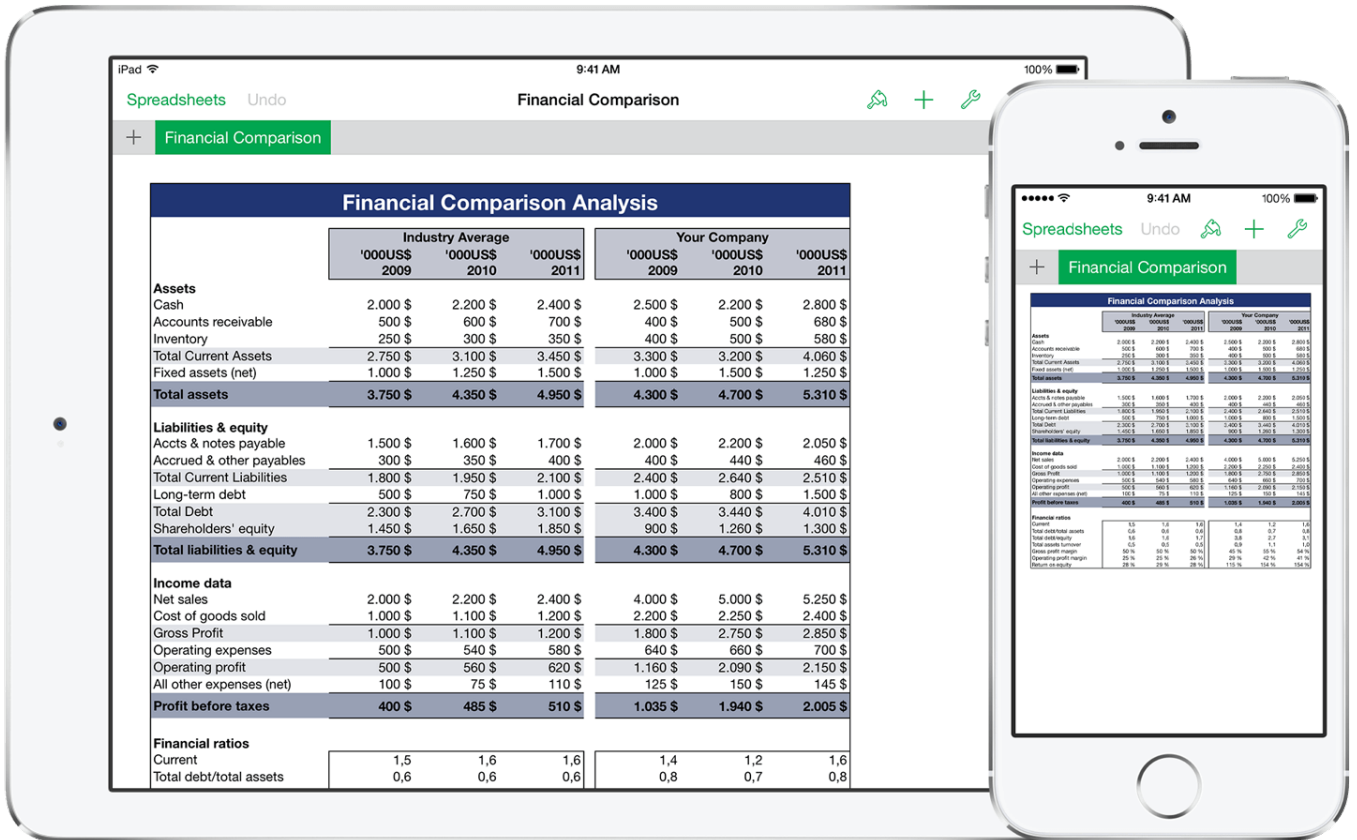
iPad 9:41 AM 100%

Spreadsheets Undo Financial Comparison

+ Financial Comparison

Financial Comparison Analysis

| | Industry Average | | | Your Company | | |
|---|---|---|---|---|---|---|
| | '000US$ 2009 | '000US$ 2010 | '000US$ 2011 | '000US$ 2009 | '000US$ 2010 | '000US$ 2011 |
| **Assets** | | | | | | |
| Cash | 2.000 $ | 2.200 $ | 2.400 $ | 2.500 $ | 2.200 $ | 2.800 $ |
| Accounts receivable | 500 $ | 600 $ | 700 $ | 400 $ | 500 $ | 680 $ |
| Inventory | 250 $ | 300 $ | 350 $ | 400 $ | 500 $ | 580 $ |
| Total Current Assets | 2.750 $ | 3.100 $ | 3.450 $ | 3.300 $ | 3.200 $ | 4.060 $ |
| Fixed assets (net) | 1.000 $ | 1.250 $ | 1.500 $ | 1.000 $ | 1.500 $ | 1.250 $ |
| Total assets | 3.750 $ | 4.350 $ | 4.950 $ | 4.300 $ | 4.700 $ | 5.310 $ |
| **Liabilities & equity** | | | | | | |
| Accts & notes payable | 1.500 $ | 1.600 $ | 1.700 $ | 2.000 $ | 2.200 $ | 2.050 $ |
| Accrued & other payables | 300 $ | 350 $ | 400 $ | 400 $ | 440 $ | 460 $ |
| Total Current Liabilities | 1.800 $ | 1.950 $ | 2.100 $ | 2.400 $ | 2.640 $ | 2.510 $ |
| Long-term debt | 500 $ | 750 $ | 1.000 $ | 1.000 $ | 800 $ | 1.500 $ |
| Total Debt | 2.300 $ | 2.700 $ | 3.100 $ | 3.400 $ | 3.440 $ | 4.010 $ |
| Shareholders' equity | 1.450 $ | 1.650 $ | 1.850 $ | 900 $ | 1.260 $ | 1.300 $ |
| Total liabilities & equity | 3.750 $ | 4.350 $ | 4.950 $ | 4.300 $ | 4.700 $ | 5.310 $ |
| **Income data** | | | | | | |
| Net sales | 2.000 $ | 2.200 $ | 2.400 $ | 4.000 $ | 5.000 $ | 5.250 $ |
| Cost of goods sold | 1.000 $ | 1.100 $ | 1.200 $ | 2.200 $ | 2.250 $ | 2.400 $ |
| Gross Profit | 1.000 $ | 1.100 $ | 1.200 $ | 1.800 $ | 2.750 $ | 2.850 $ |
| Operating expenses | 500 $ | 540 $ | 580 $ | 640 $ | 660 $ | 700 $ |
| Operating profit | 500 $ | 560 $ | 620 $ | 1.160 $ | 2.090 $ | 2.150 $ |
| All other expenses (net) | 100 $ | 75 $ | 110 $ | 125 $ | 150 $ | 145 $ |
| Profit before taxes | 400 $ | 485 $ | 510 $ | 1.035 $ | 1.940 $ | 2.005 $ |
| **Financial ratios** | | | | | | |
| Current | 1,5 | 1,6 | 1,6 | 1,4 | 1,2 | 1,6 |
| Total debt/total assets | 0,6 | 0,6 | 0,6 | 0,8 | 0,7 | 0,8 |

9:41 AM 100%

Spreadsheets Undo

+ Financial Comparison

Financial Comparison Analysis